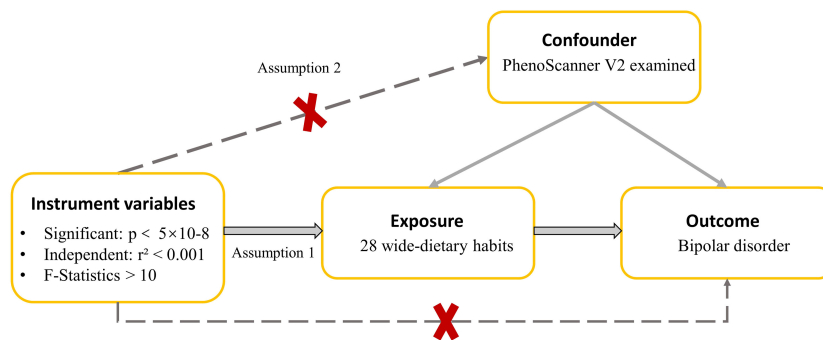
Confounder
PhenoScanner V2 examined

Assumption 2

Instrument variables
• Significant: p < 5×10-8
• Independent: $r^2$ < 0.001
• F-Statistics > 10

Assumption 1

Exposure
28 wide-dietary habits

Outcome
Bipolar disorder